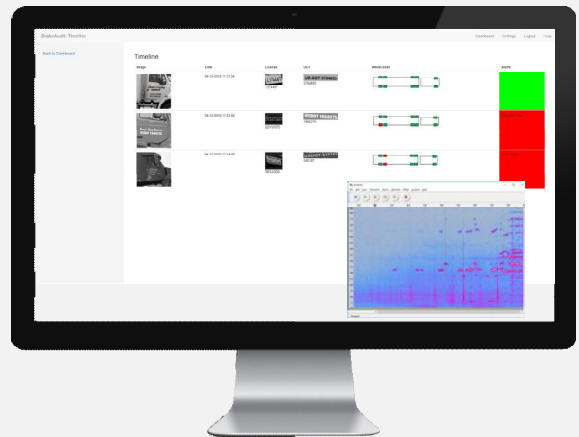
BrakeAudit: Timeline

Dashboard Settings Logout Help

Back to Dashboard

Timeline

| Image | Date | License | DOT | Brake Axle | Audio |
|---|---|---|---|---|---|
| | 04-13-2016 11:31:24 | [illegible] | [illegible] | | |
| | 04-13-2016 11:32:56 | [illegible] | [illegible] | | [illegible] |
| | 04-13-2016 11:34:40 | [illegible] | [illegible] | | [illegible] |